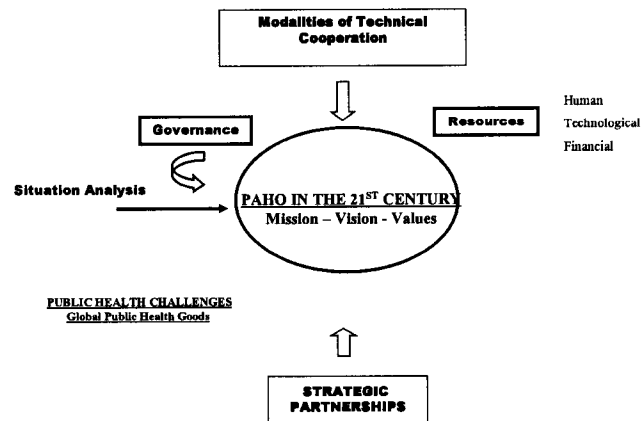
Modalities of Technical Cooperation

Governance

Resources

Human
Technological
Financial

Situation Analysis

PAHO IN THE 21$^{ST}$ CENTURY
Mission – Vision - Values

PUBLIC HEALTH CHALLENGES
Global Public Health Goods

STRATEGIC PARTNERSHIPS